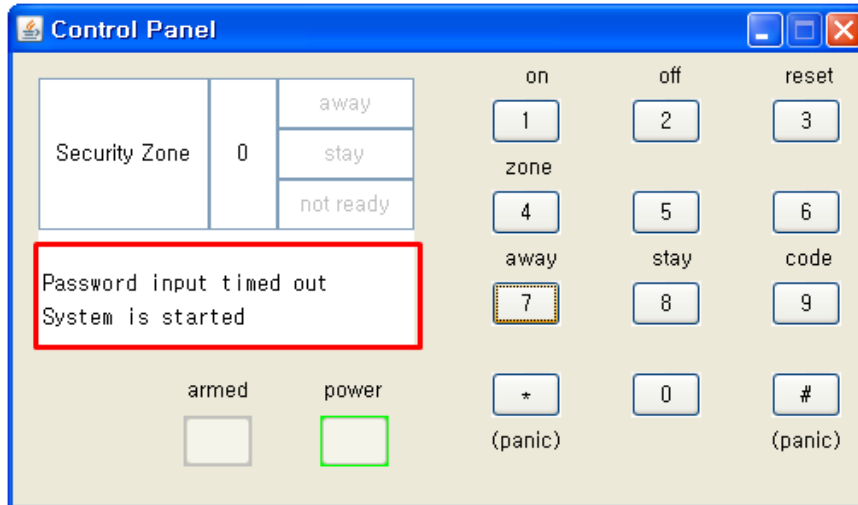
Control Panel

| Security Zone | 0 | away |
|---|---|---|
| | | stay |
| | | not ready |

Password input timed out
System is started

armed power

on off reset
1 2 3
zone
4 5 6
away stay code
7 8 9

* 0 #
(panic) (panic)